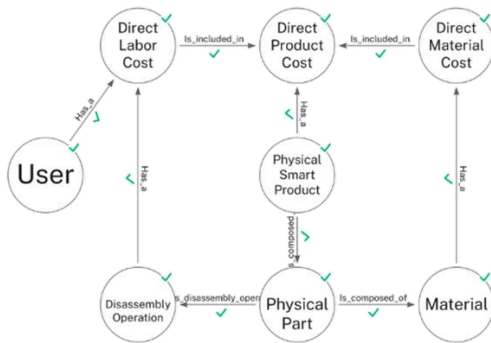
Direct Labor Cost

Is_included_in

Direct Product Cost

Is_included_in

Direct Material Cost

Has_a

User

Has_a

Has_a

Physical Smart Product

Has_a

Is_composed

Disassembly Operation

Is_disassembly_opera

Physical Part

Is_composed_of

Material